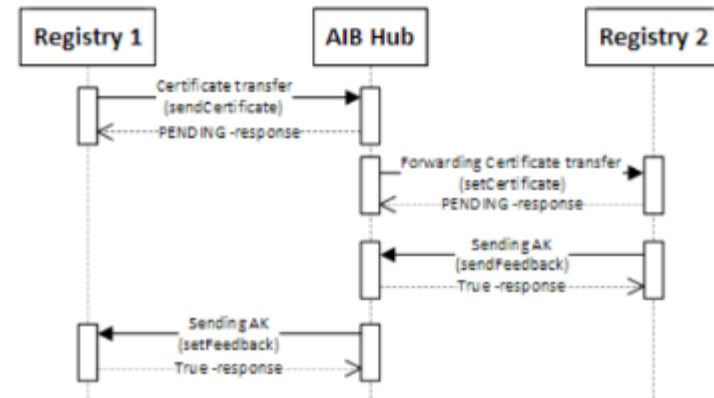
Registry 1

AIB Hub

Registry 2

Certificate transfer (sendCertificate)

PENDING -response

Forwarding Certificate transfer (setCertificate)

PENDING -response

Sending AK (sendFeedback)

True -response

Sending AK (setFeedback)

True -response